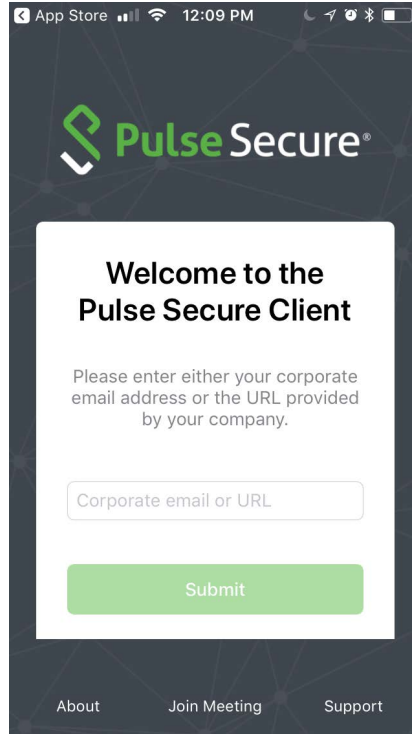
App Store 12:09 PM

Pulse Secure®

Welcome to the Pulse Secure Client

Please enter either your corporate email address or the URL provided by your company.

Corporate email or URL

Submit

About Join Meeting Support